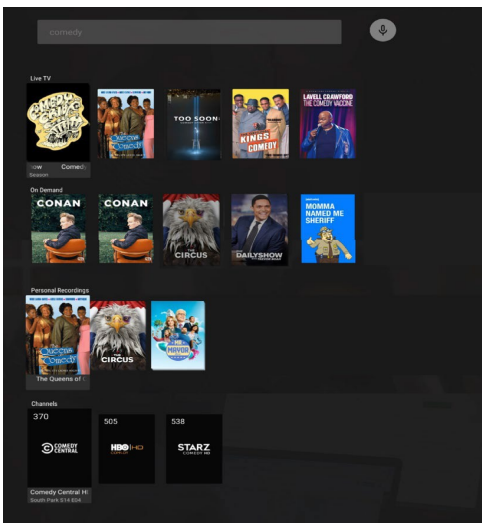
comedy

Live TV

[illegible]

how Comed
Season

TOO SOON

KINGS COMEDY

LAVELL CRAWFORD THE COMEDY VACCINE

On Demand

CONAN

CONAN

THE CIRCUS

DAILYSHOW

MOMMA NAMED ME SHERIFF

Personal Recordings

Queens of Comedy

The Queens of

THE CIRCUS

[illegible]

Channels

370

COMEDY CENTRAL

Comedy Central HI
South Park S14 E04

505

HBO HD

538

STARZ